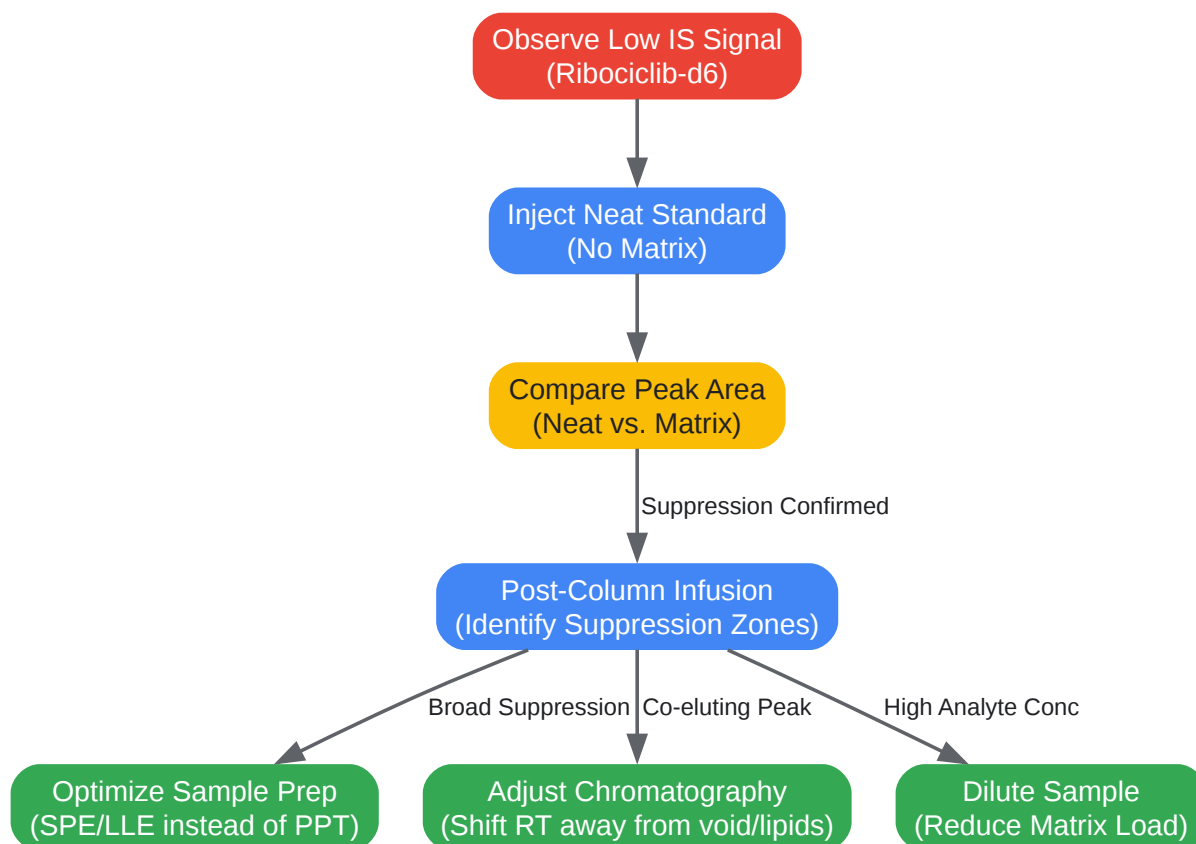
Observe Low IS Signal
(Ribociclib-d6)

Inject Neat Standard
(No Matrix)

Compare Peak Area
(Neat vs. Matrix)

Suppression Confirmed

Post-Column Infusion
(Identify Suppression Zones)

Broad Suppression

Co-eluting Peak

High Analyte Conc

Optimize Sample Prep
(SPE/LLE instead of PPT)

Adjust Chromatography
(Shift RT away from void/lipids)

Dilute Sample
(Reduce Matrix Load)